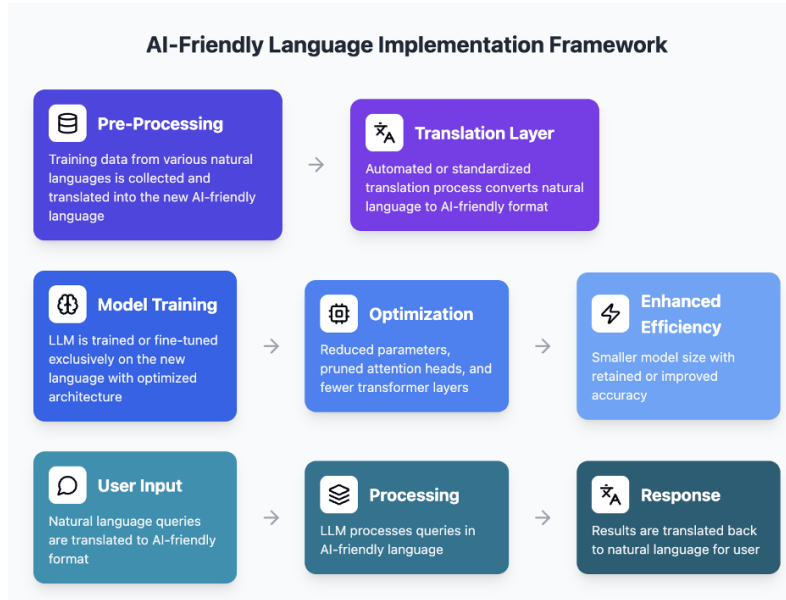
AI-Friendly Language Implementation Framework

Pre-Processing

Training data from various natural languages is collected and translated into the new AI-friendly language

Translation Layer

Automated or standardized translation process converts natural language to AI-friendly format

Model Training

LLM is trained or fine-tuned exclusively on the new language with optimized architecture

Optimization

Reduced parameters, pruned attention heads, and fewer transformer layers

Enhanced Efficiency

Smaller model size with retained or improved accuracy

User Input

Natural language queries are translated to AI-friendly format

Processing

LLM processes queries in AI-friendly language

Response

Results are translated back to natural language for user